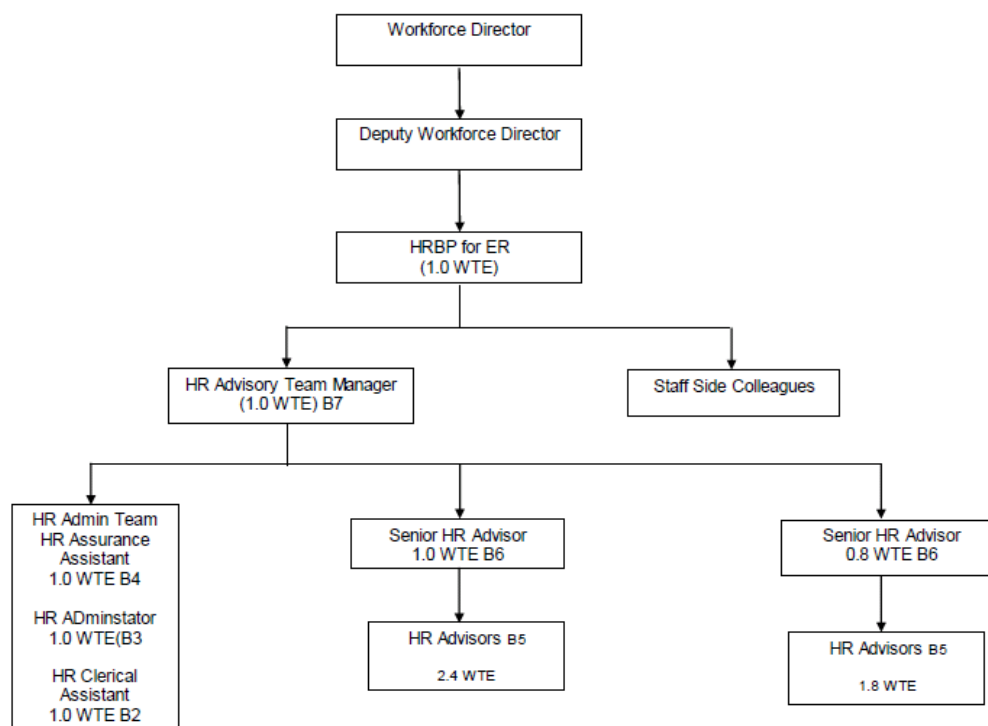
Workforce Director

Deputy Workforce Director

HRBP for ER
(1.0 WTE)

HR Advisory Team Manager
(1.0 WTE) B7

Staff Side Colleagues

HR Admin Team
HR Assurance Assistant
1.0 WTE B4

HR ADminstator
1.0 WTE(B3

HR Clerical Assistant
1.0 WTE B2

Senior HR Advisor
1.0 WTE B6

HR Advisors B5
2.4 WTE

Senior HR Advisor
0.8 WTE B6

HR Advisors B5
1.8 WTE